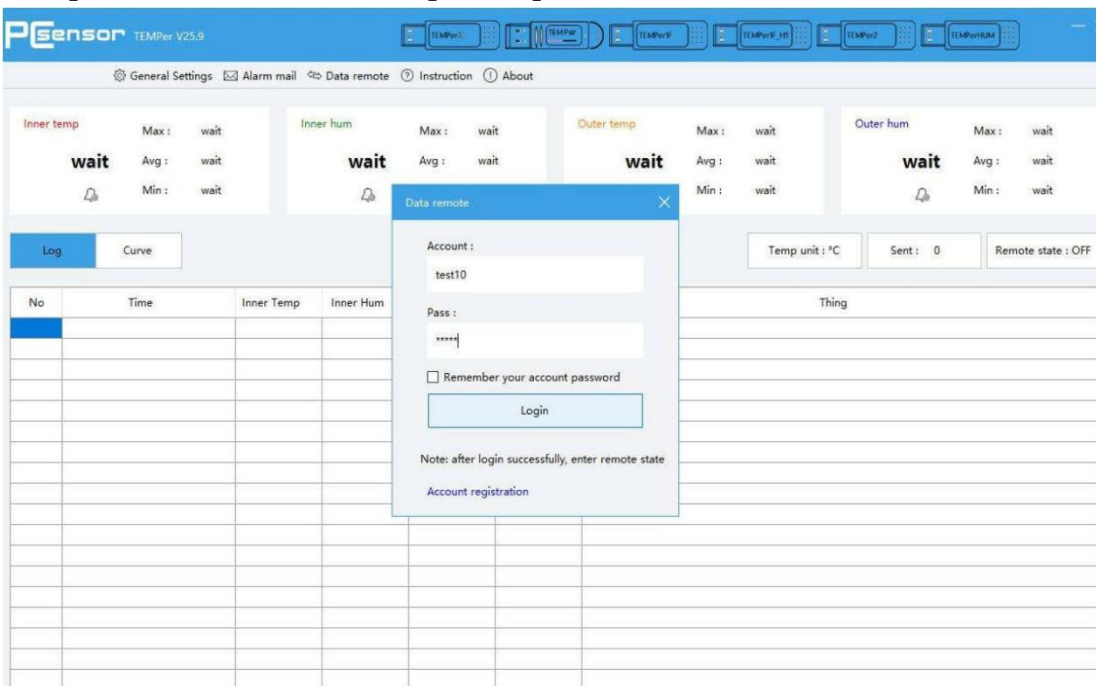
PCsensor TEMPer V25.9

TEMPer3 TEMPer TEMPer1F TEMPer1F_H1 TEMPer2 TEMPerHUM

General Settings Alarm mail Data remote Instruction About

Inner temp Max : wait
wait Avg : wait
Min : wait

Inner hum Max : wait
wait Avg : wait

Outer temp Max : wait
wait Avg : wait
Min : wait

Outer hum Max : wait
wait Avg : wait
Min : wait

Log Curve

Temp unit : °C Sent : 0 Remote state : OFF

| No | Time | Inner Temp | Inner Hum | | | Thing |
|---|---|---|---|---|---|---|
| | | | | | | |

Data remote

Account :
test10
Pass :
*****
Remember your account password
Login
Note: after login successfully, enter remote state
Account registration